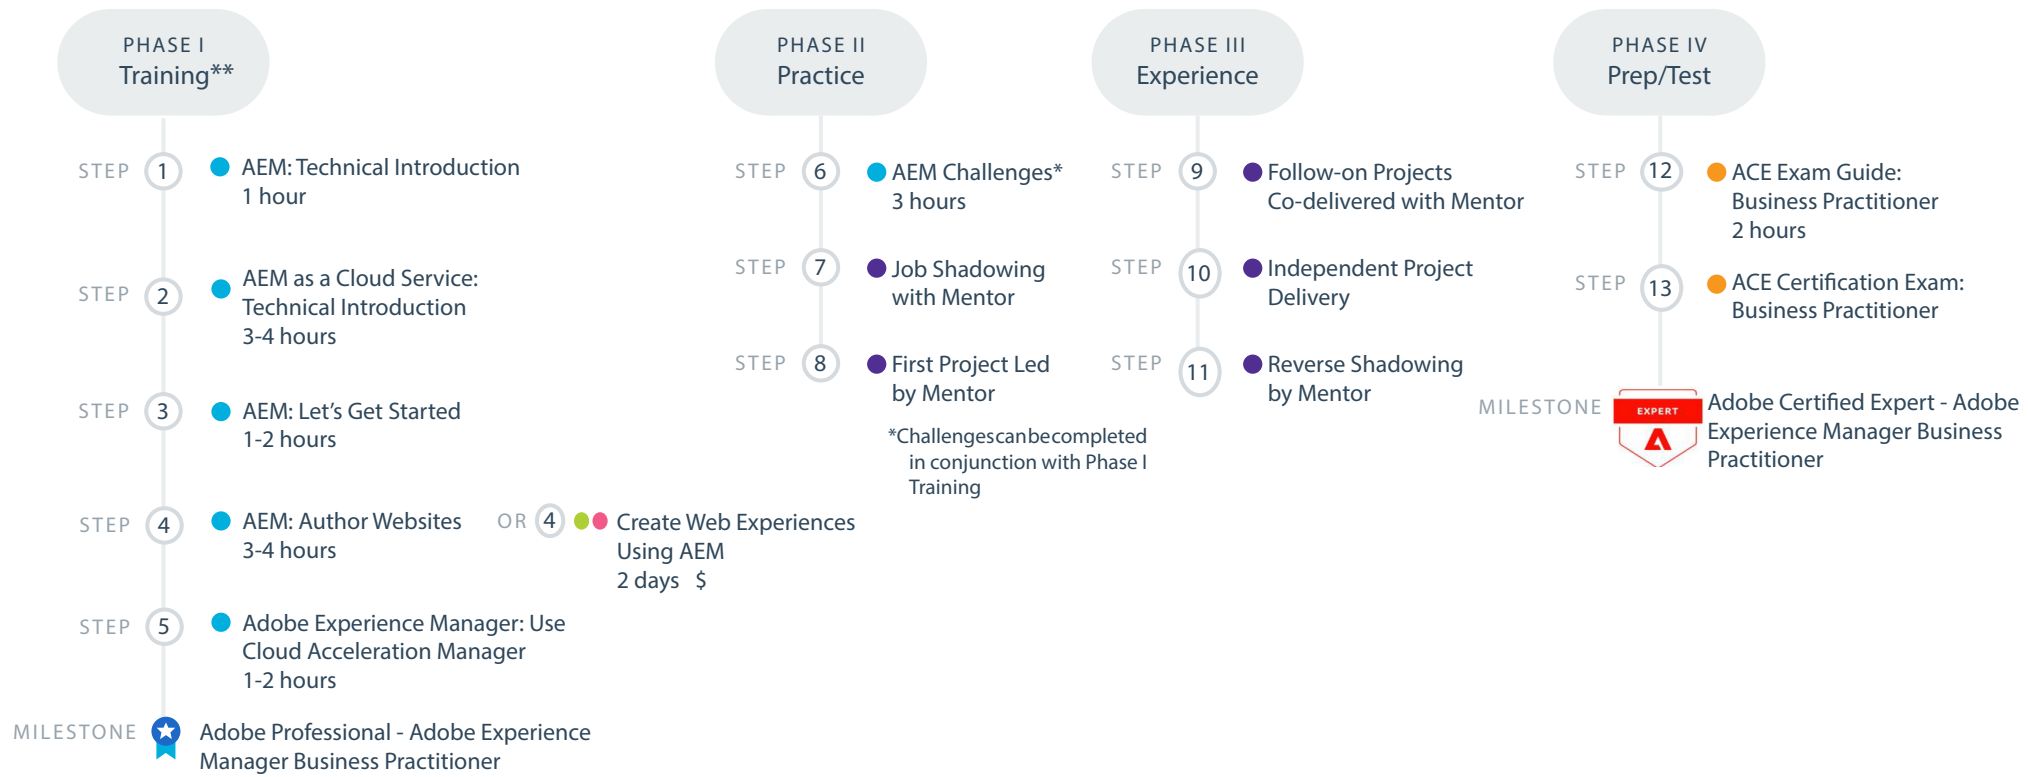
PHASE I
Training**

STEP 1 AEM: Technical Introduction
1 hour

STEP 2 AEM as a Cloud Service: Technical Introduction
3-4 hours

STEP 3 AEM: Let's Get Started
1-2 hours

STEP 4 AEM: Author Websites
3-4 hours

OR 4 Create Web Experiences Using AEM
2 days $

STEP 5 Adobe Experience Manager: Use Cloud Acceleration Manager
1-2 hours

MILESTONE Adobe Professional - Adobe Experience Manager Business Practitioner

PHASE II
Practice

STEP 6 AEM Challenges*
3 hours

STEP 7 Job Shadowing with Mentor

STEP 8 First Project Led by Mentor

*Challengescanbecompleted in conjunction with Phase I Training

PHASE III
Experience

STEP 9 Follow-on Projects Co-delivered with Mentor

STEP 10 Independent Project Delivery

STEP 11 Reverse Shadowing by Mentor

PHASE IV
Prep/Test

STEP 12 ACE Exam Guide: Business Practitioner
2 hours

STEP 13 ACE Certification Exam: Business Practitioner

MILESTONE EXPERT Adobe Certified Expert - Adobe Experience Manager Business Practitioner